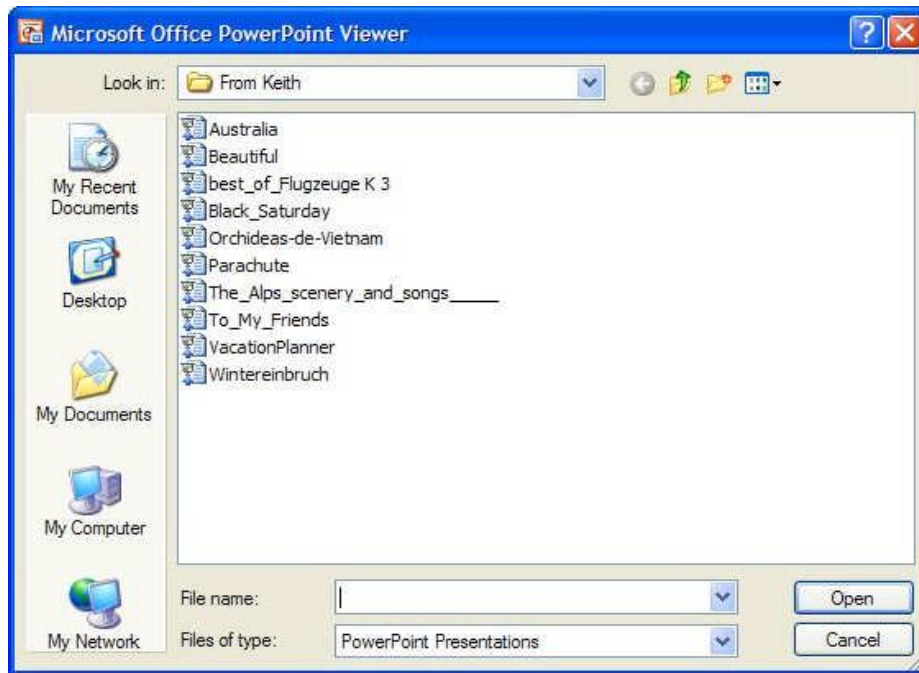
Microsoft Office PowerPoint Viewer

Look in: From Keith

My Recent Documents

Desktop

My Documents

My Computer

My Network

Australia
Beautiful
best_of_Flugzeuge K 3
Black_Saturday
Orchideas-de-Vietnam
Parachute
The_Alps_scenery_and_songs_____
To_My_Friends
VacationPlanner
Wintereinbruch

File name:

Files of type: PowerPoint Presentations

Open

Cancel